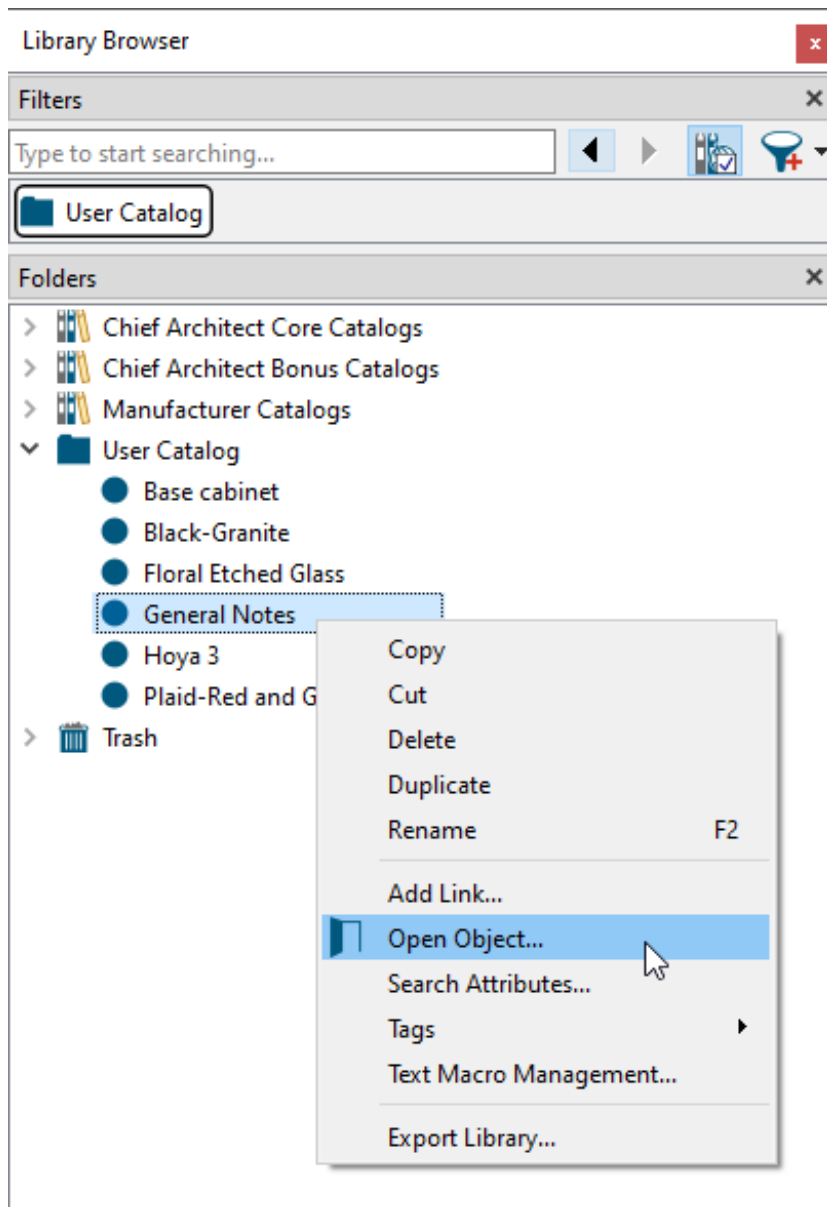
Library Browser
x
Filters
Type to start searching...
User Catalog
Folders
Chief Architect Core Catalogs
Chief Architect Bonus Catalogs
Manufacturer Catalogs
User Catalog
Base cabinet
Black-Granite
Floral Etched Glass
General Notes
Hoya 3
Plaid-Red and G
Trash
Copy
Cut
Delete
Duplicate
Rename F2
Add Link...
Open Object...
Search Attributes...
Tags
Text Macro Management...
Export Library...